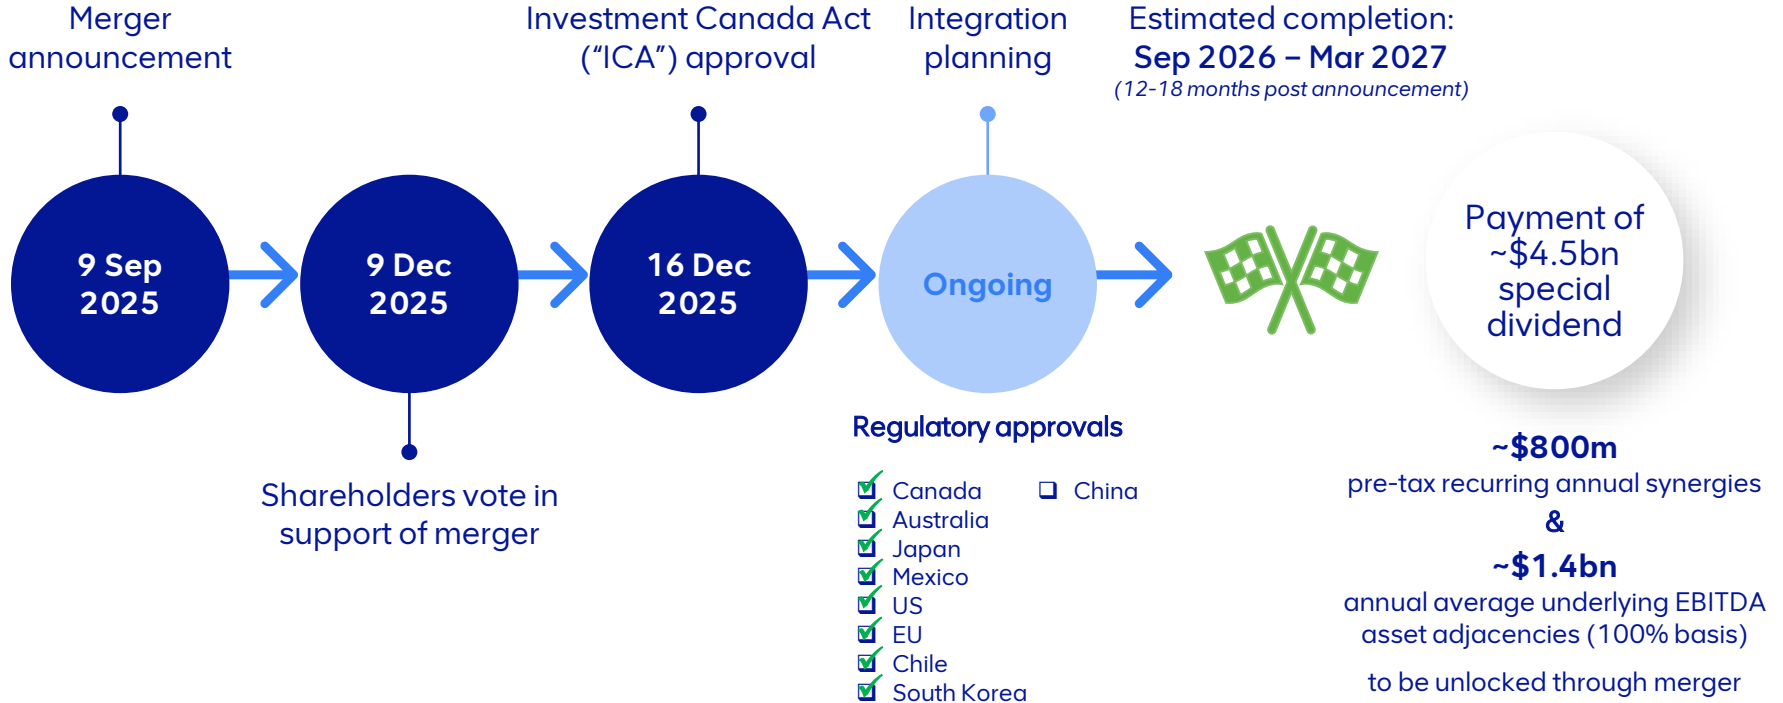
Merger announcement

Investment Canada Act ("ICA") approval

Integration planning

Estimated completion:
Sep 2026 – Mar 2027
(12-18 months post announcement)

9 Sep 2025

9 Dec 2025

16 Dec 2025

Ongoing

Payment of ~\$4.5bn special dividend

Shareholders vote in support of merger

Regulatory approvals

Canada
Australia
Japan
Mexico
US
EU
Chile
South Korea
China

~\$800m
pre-tax recurring annual synergies
&
~\$1.4bn
annual average underlying EBITDA asset adjacencies (100% basis)

to be unlocked through merger